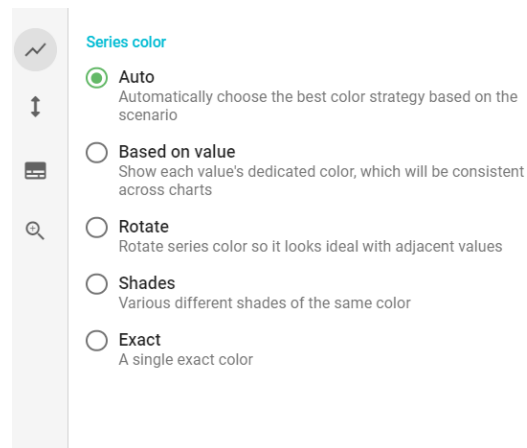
Series color

Auto
Automatically choose the best color strategy based on the scenario

Based on value
Show each value's dedicated color, which will be consistent across charts

Rotate
Rotate series color so it looks ideal with adjacent values

Shades
Various different shades of the same color

Exact
A single exact color